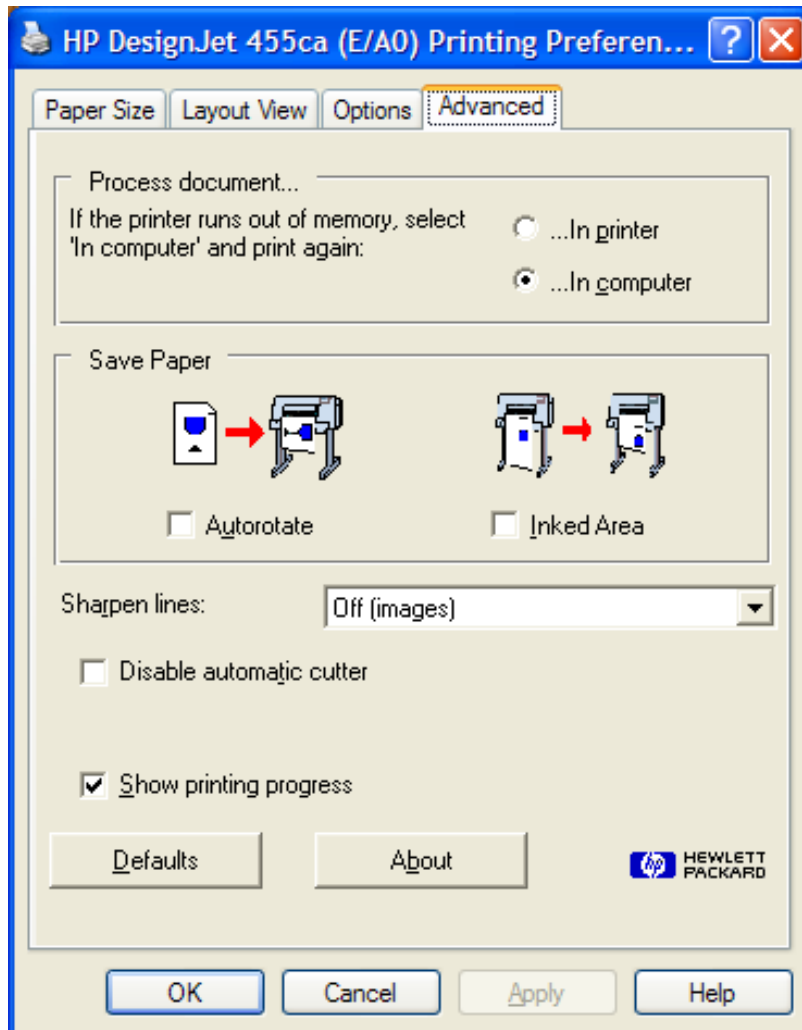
HP DesignJet 455ca (E/A0) Printing Preferen... ? X

Paper Size | Layout View | Options | Advanced

Process document...

If the printer runs out of memory, select 'In computer' and print again:

...In printer

...In computer

Save Paper

Autorotate

Inked Area

Sharpen lines:

Off (images)

Disable automatic cutter

Show printing progress

Defaults

About

hp HEWLETT PACKARD

OK

Cancel

Apply

Help